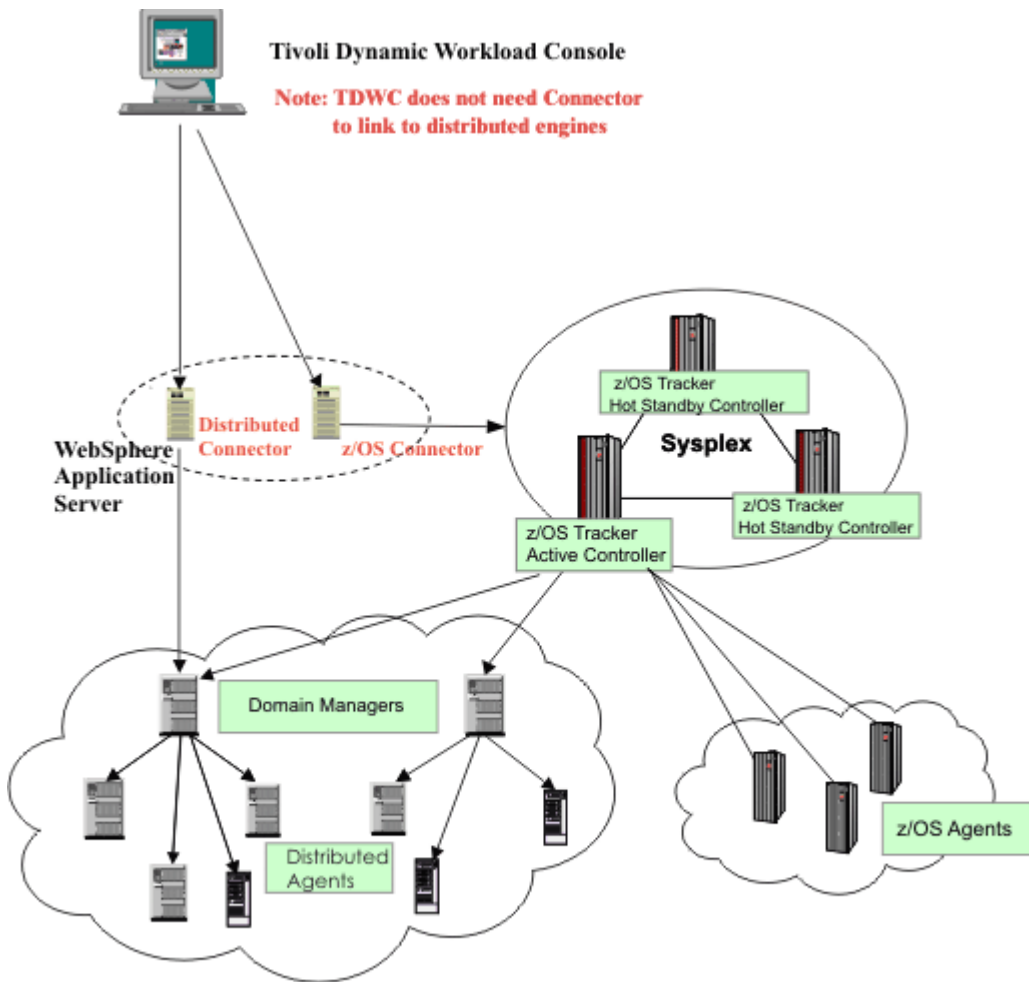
Tivoli Dynamic Workload Console

Note: TDWC does not need Connector to link to distributed engines

Distributed Connector

z/OS Connector

WebSphere Application Server

z/OS Tracker
Hot Standby Controller

Sysplex

z/OS Tracker
Hot Standby Controller

z/OS Tracker
Active Controller

Domain Managers

Distributed Agents

z/OS Agents